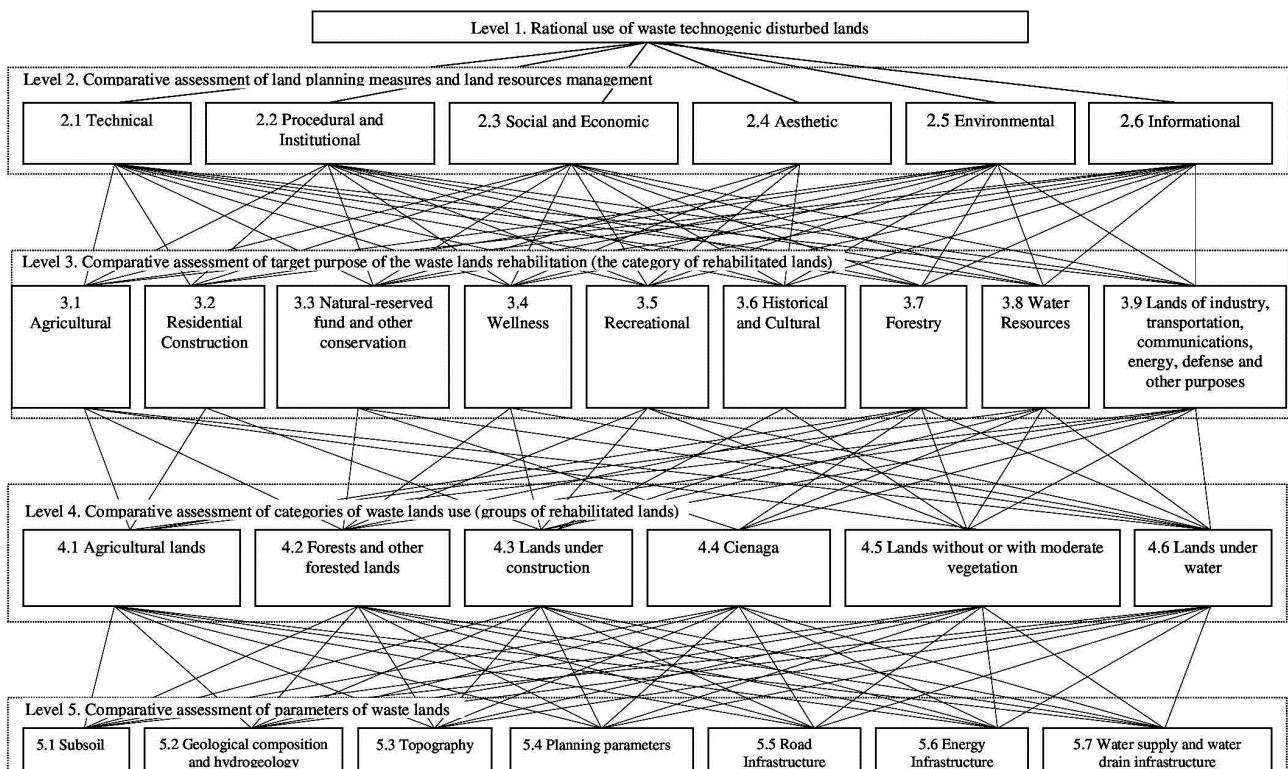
Level 1. Rational use of waste technogenic disturbed lands

Level 2. Comparative assessment of land planning measures and land resources management

2.1 Technical

2.2 Procedural and Institutional

2.3 Social and Economic

2.4 Aesthetic

2.5 Environmental

2.6 Informational

Level 3. Comparative assessment of target purpose of the waste lands rehabilitation (the category of rehabilitated lands)

3.1 Agricultural

3.2 Residential Construction

3.3 Natural-reserved fund and other conservation

3.4 Wellness

3.5 Recreational

3.6 Historical and Cultural

3.7 Forestry

3.8 Water Resources

3.9 Lands of industry, transportation, communications, energy, defense and other purposes

Level 4. Comparative assessment of categories of waste lands use (groups of rehabilitated lands)

4.1 Agricultural lands

4.2 Forests and other forested lands

4.3 Lands under construction

4.4 Cienaga

4.5 Lands without or with moderate vegetation

4.6 Lands under water

Level 5. Comparative assessment of parameters of waste lands

5.1 Subsoil

5.2 Geological composition and hydrogeology

5.3 Topography

5.4 Planning parameters

5.5 Road Infrastructure

5.6 Energy Infrastructure

5.7 Water supply and water drain infrastructure